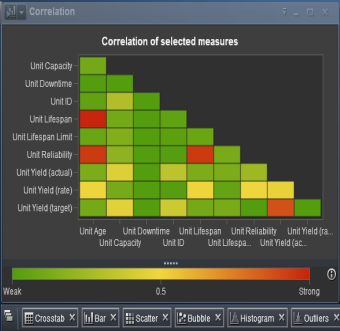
Correlation

Correlation of selected measures

Unit Capacity
Unit Downtime
Unit ID
Unit Lifespan
Unit Lifespan Limit
Unit Reliability
Unit Yield (actual)
Unit Yield (rate)
Unit Yield (target)

Unit Age
Unit Capacity
Unit Downtime
Unit ID
Unit Lifespan
Unit Lifespa...
Unit Reliability
Unit Yield (ac...
Unit Yield (rat...

Weak
0.5
Strong

Crosstab
Bar
Scatter
Bubble
Histogram
Outliers